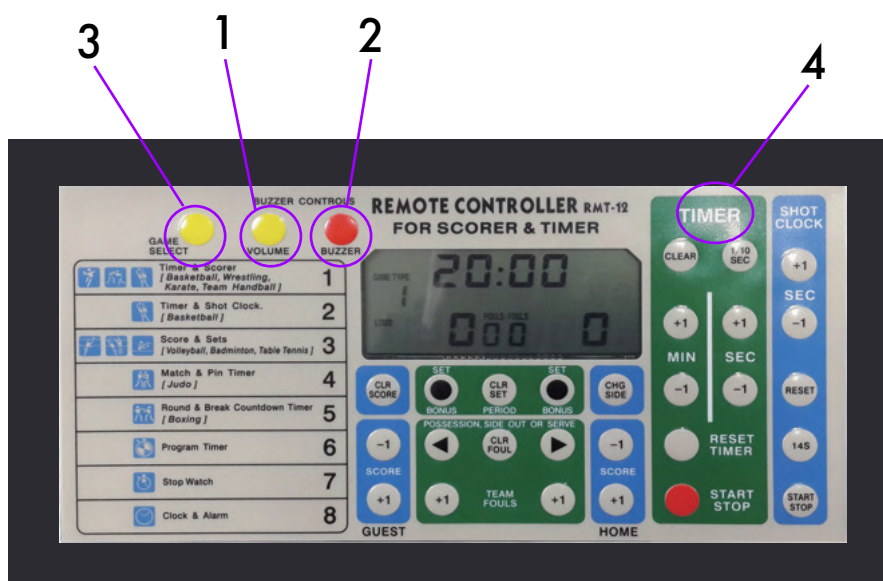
3 1 2 4

BUZZER CONTROLS

GAME SELECT
VOLUME
BUZZER

REMOTE CONTROLLER RMT-12
FOR SCORER & TIMER

| Timer & Scorer [ Basketball, Wrestling, Karate, Team Handball ] | 1 |
|---|---|
| Timer & Shot Clock. [ Basketball ] | 2 |
| Score & Sets [ Volleyball, Badminton, Table Tennis ] | 3 |
| Match & Pin Timer [ Judo ] | 4 |
| Round & Break Countdown Timer [ Boxing ] | 5 |
| Program Timer | 6 |
| Stop Watch | 7 |
| Clock & Alarm | 8 |

GAME TYPE
1
20:00
FOULS FOULS
000 0

CLR SCORE
SET
BONUS
CLR SET
PERIOD
SET
BONUS
CHG SIDE

POSSESSION, SIDE OUT OR SERVE
CLR FOUL

−1
SCORE
+1
GUEST

+1
TEAM FOULS
+1

−1
SCORE
+1
HOME

TIMER
CLEAR
1/10 SEC
+1
+1
MIN
SEC
−1
−1
RESET TIMER
START STOP

SHOT CLOCK
+1
SEC
−1
RESET
14S
START STOP